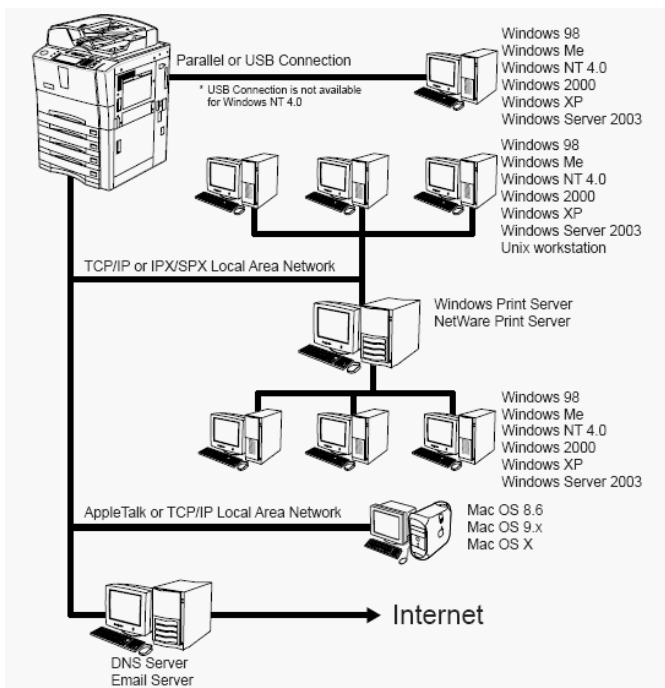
Parallel or USB Connection

* USB Connection is not available for Windows NT 4.0

Windows 98
Windows Me
Windows NT 4.0
Windows 2000
Windows XP
Windows Server 2003

Windows 98
Windows Me
Windows NT 4.0
Windows 2000
Windows XP
Windows Server 2003
Unix workstation

TCP/IP or IPX/SPX Local Area Network

Windows Print Server
NetWare Print Server

Windows 98
Windows Me
Windows NT 4.0
Windows 2000
Windows XP
Windows Server 2003

AppleTalk or TCP/IP Local Area Network

Mac OS 8.6
Mac OS 9.x
Mac OS X

Internet

DNS Server
Email Server